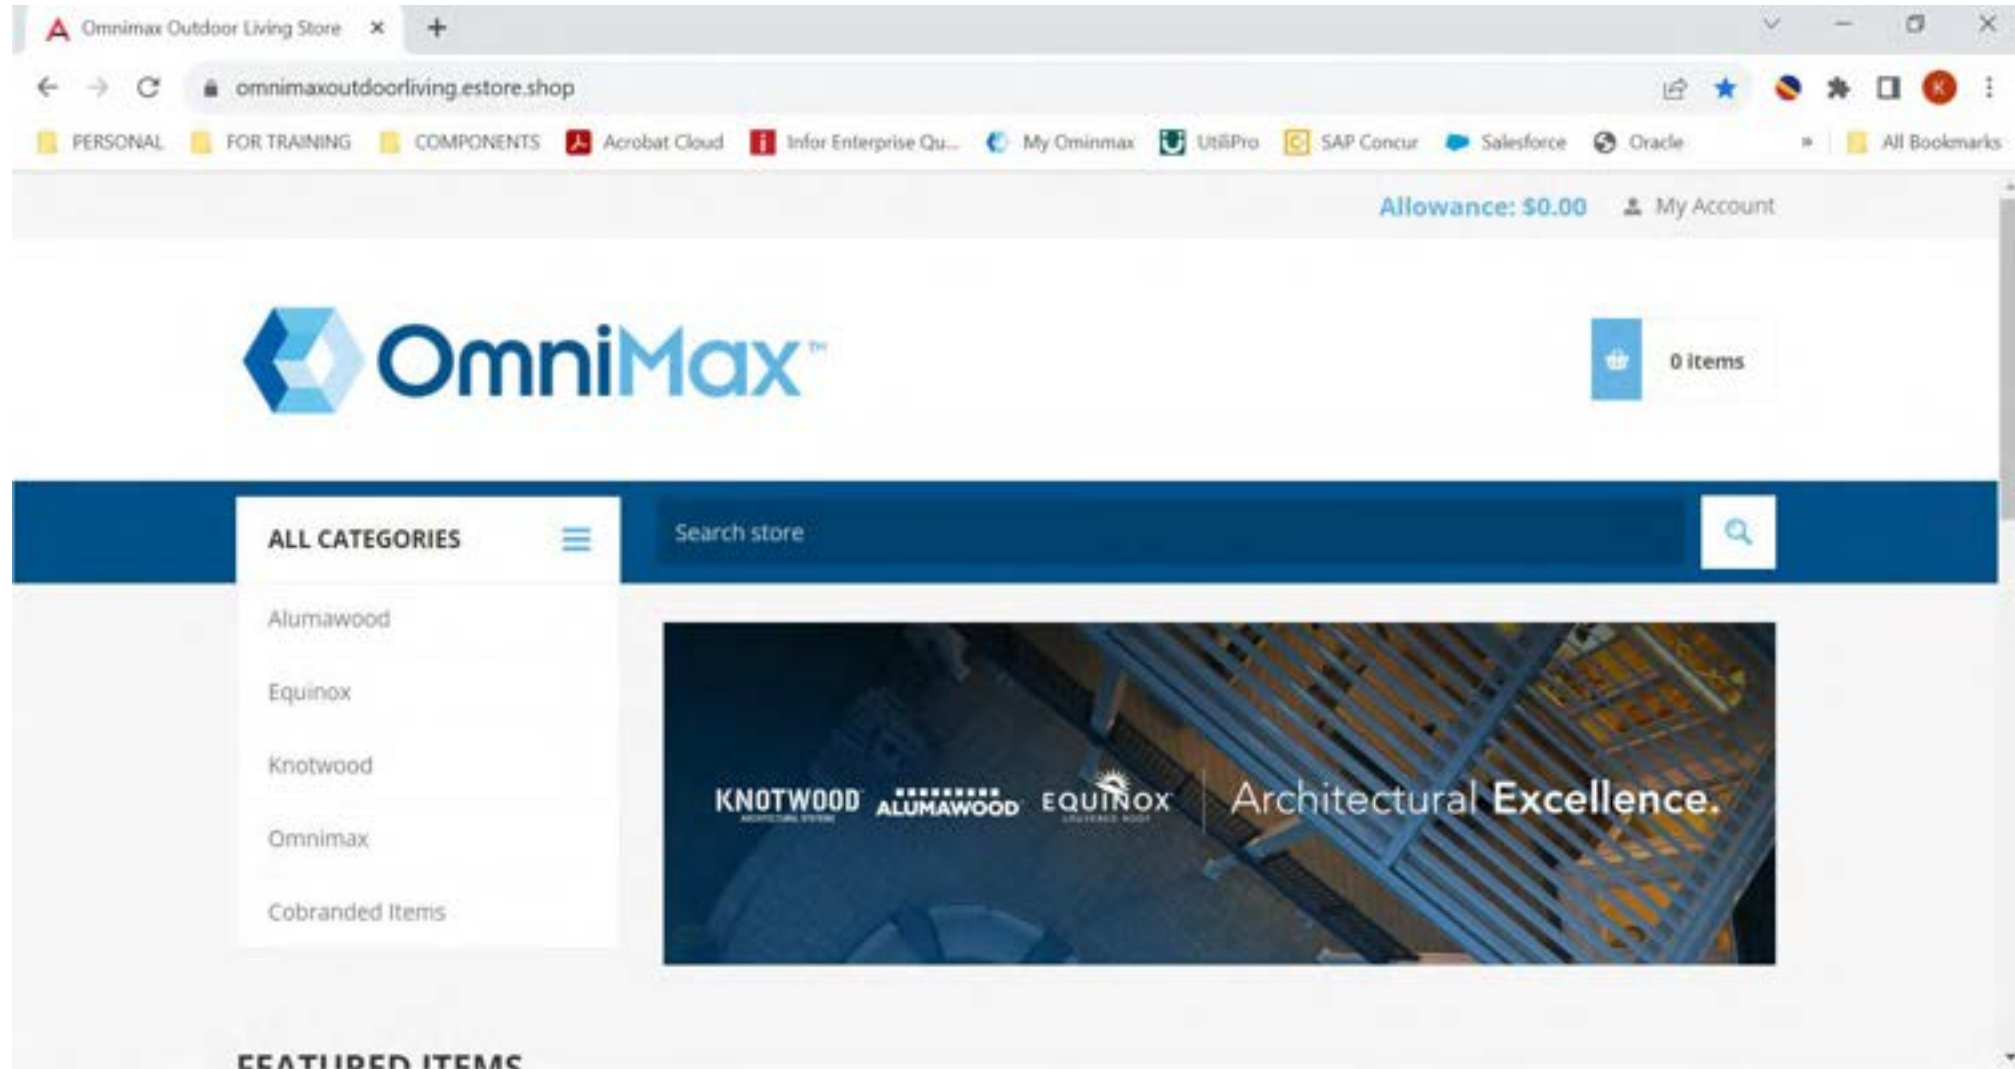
Omnimax Outdoor Living Store ×

omnimaxoutdoorliving.estore.shop

PERSONAL FOR TRAINING COMPONENTS Acrobat Cloud Infor Enterprise Qu... My Ominmax UtiliPro SAP Concur Salesforce Oracle » All Bookmarks

Allowance: $0.00 My Account

OmniMax™

0 items

ALL CATEGORIES

Search store

Alumawood

Equinox

Knotwood

Omnimax

Cobranded Items

KNOTWOOD ALUMAWOOD EQUINOX Architectural Excellence.

FEATURED ITEMS